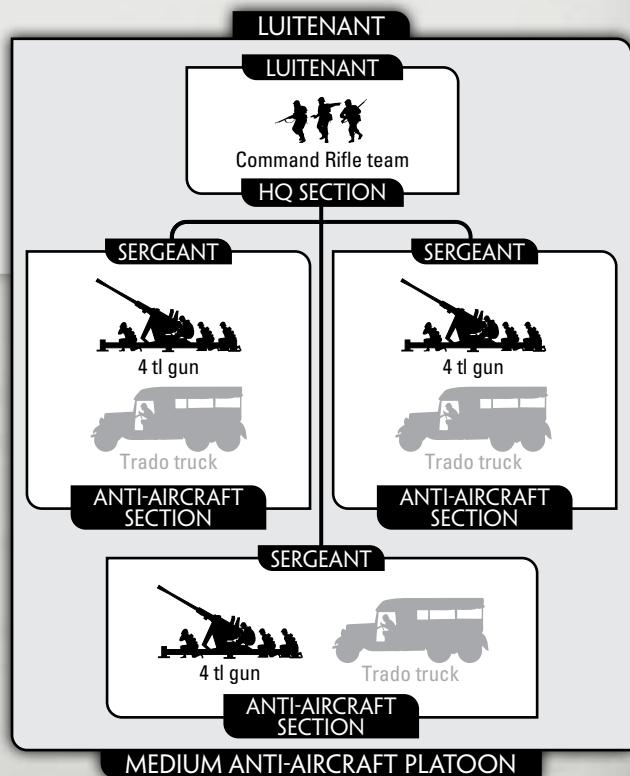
LUITENANT

LUITENANT

Command Rifle team

HQ SECTION

SERGEANT

4 tl gun

Trado truck

ANTI-AIRCRAFT SECTION

SERGEANT

4 tl gun

Trado truck

ANTI-AIRCRAFT SECTION

SERGEANT

4 tl gun

Trado truck

ANTI-AIRCRAFT SECTION

MEDIUM ANTI-AIRCRAFT PLATOON